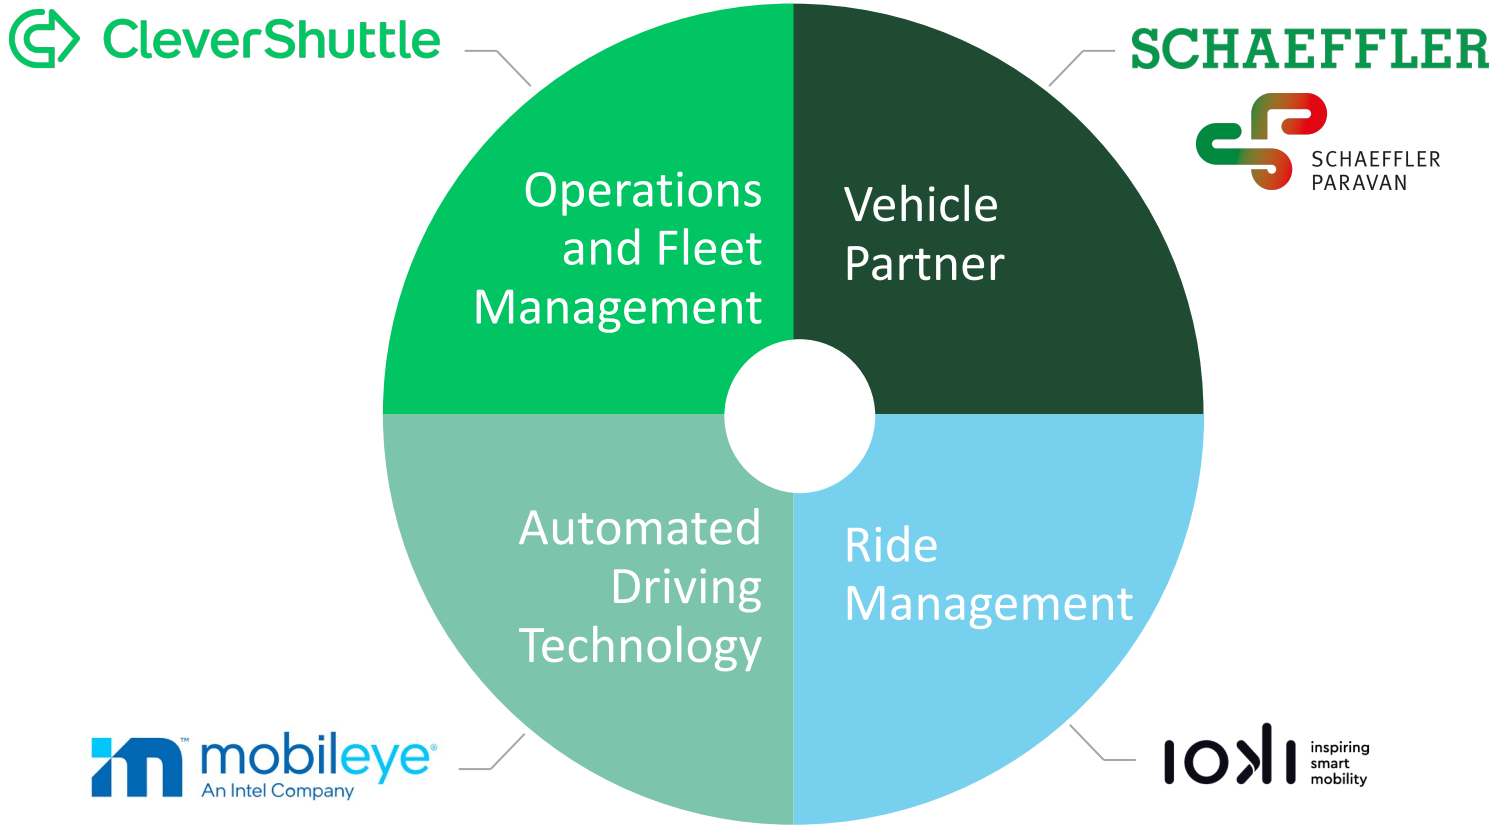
CleverShuttle

SCHAEFFLER

SCHAEFFLER PARAVAN

Operations and Fleet Management

Vehicle Partner

Automated Driving Technology

Ride Management

mobileye
An Intel Company

ioki
inspiring smart mobility